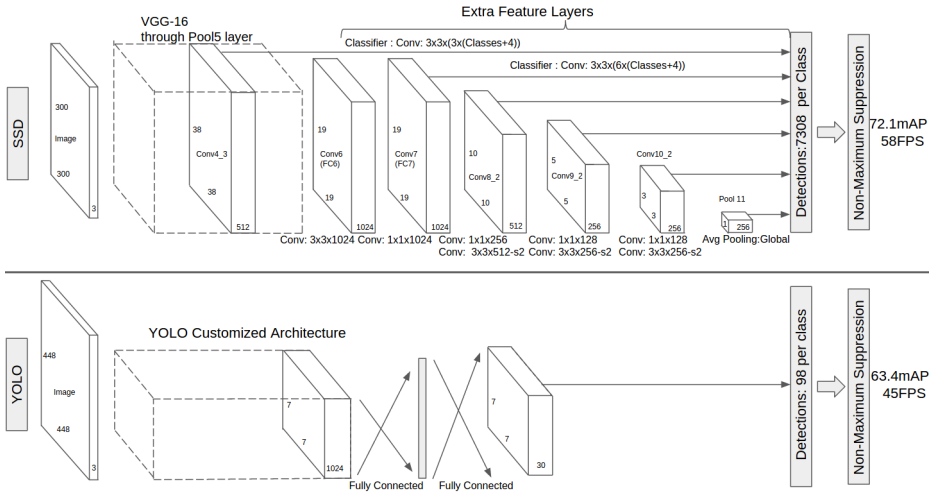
SSD

VGG-16
through Pool5 layer

Extra Feature Layers

Classifier : Conv: 3x3x(3x(Classes+4))

Classifier : Conv: 3x3x(6x(Classes+4))

300
Image
300
3

38
Conv4_3
38
512

19
Conv6 (FC6)
19
1024

19
Conv7 (FC7)
19
1024

10
Conv8_2
10
512

5
Conv9_2
5
256

Conv10_2
3
3
256

Pool 11
1
256

Conv: 3x3x1024 Conv: 1x1x1024 Conv: 1x1x256 Conv: 3x3x512-s2 Conv: 1x1x128 Conv: 3x3x256-s2 Conv: 1x1x128 Conv: 3x3x256-s2 Avg Pooling:Global

Detections:7308 per Class

Non-Maximum Suppression

72.1mAP
58FPS

YOLO

448
Image
448
3

YOLO Customized Architecture

7
7
1024

Fully Connected

Fully Connected

7
7
30

Detections: 98 per class

Non-Maximum Suppression

63.4mAP
45FPS